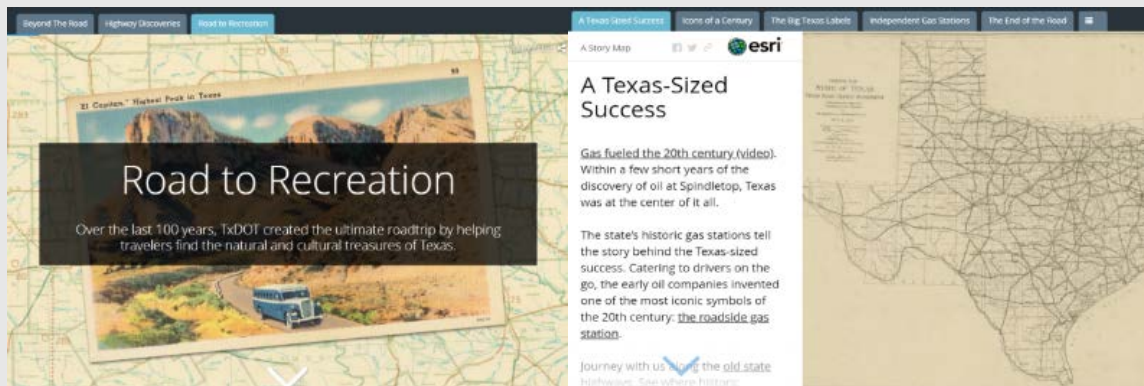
Beyond The Road Highway Discoveries Road to Recreation

"El Capitan," Highest Peak in Texas

Road to Recreation

Over the last 100 years, TxDOT created the ultimate roadtrip by helping travelers find the natural and cultural treasures of Texas.

A Texas-Sized Success Icons of a Century The Big Texas Labels Independent Gas Stations The End of the Road

A Story Map esri

A Texas-Sized Success

Gas fueled the 20th century (video). Within a few short years of the discovery of oil at Spindletop, Texas was at the center of it all.

The state's historic gas stations tell the story behind the Texas-sized success. Catering to drivers on the go, the early oil companies invented one of the most iconic symbols of the 20th century: the roadside gas station.

Journey with us along the old state highways. See where historic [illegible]